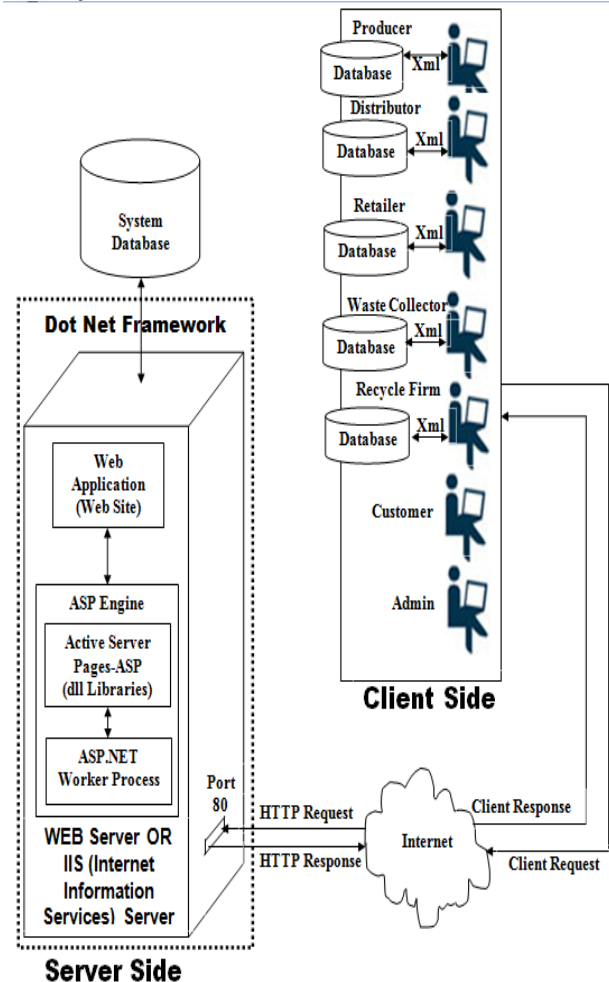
System Database

Dot Net Framework

Web Application (Web Site)

ASP Engine

Active Server Pages-ASP (dll Libraries)

ASP.NET Worker Process

WEB Server OR IIS (Internet Information Services) Server

Server Side

Producer
Database
Xml

Distributor
Database
Xml

Retailer
Database
Xml

Waste Collector
Database
Xml

Recycle Firm
Database
Xml

Customer

Admin

Client Side

Port 80

HTTP Request

HTTP Response

Internet

Client Response

Client Request